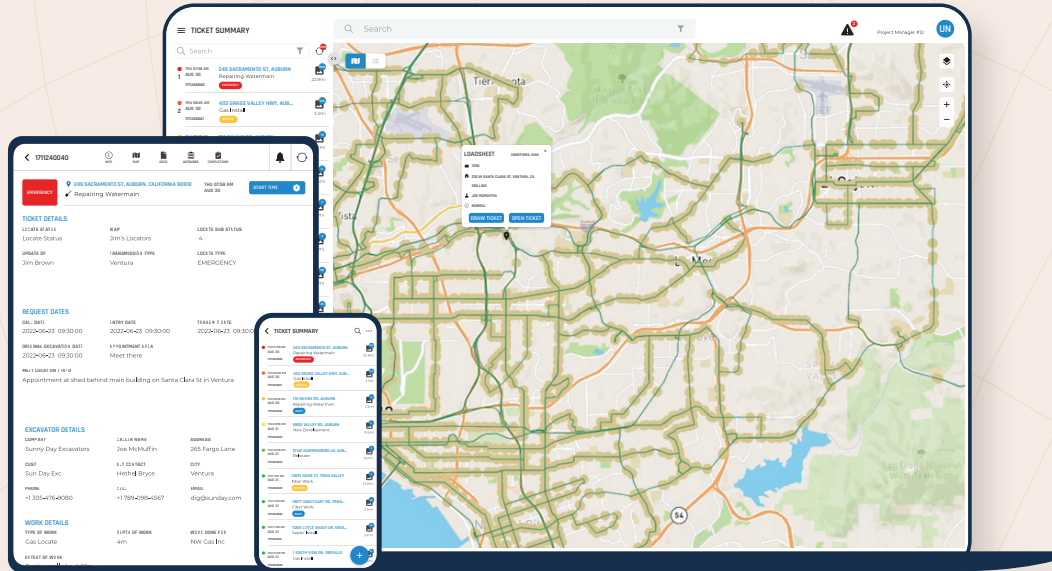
TICKET SUMMARY

Search

Project Manager #12

UN

Search

THU 07:08 AM AUG 30
1
249 SACRAMENTO ST, AUBURN
Repairing Watermain
EMERGENCY
1711240040

THU 08:08 AM AUG 30
2
4033 GRASS VALLEY HWY, AUB...
Gas Install
1711240041

Tierra

LOADSHEET

DRAW TICKET
OPEN TICKET

54

San Diego National Wildlife Refuge

1711240040

START TIME

EMERGENCY

249 SACRAMENTO ST, AUBURN, CALIFORNIA 95818
Repairing Watermain

THU 07:08 AM AUG 30

TICKET DETAILS

LOCATE STATUS
Locate Status

MAP
Jim's Locators

LOCATE SUB STATUS
4

UPDATE OF
Jim Brown

TRANSMISSION TYPE
Ventura

LOCATE TYPE
EMERGENCY

REQUEST DATES

CALL DATE
2022-06-23 09:30:00

ENTRY DATE
2022-06-23 09:30:00

TRANSMIT DATE
2022-06-23 09:30:00

ORIGINAL EXCAVATION DATE
2022-06-23 09:30:00

APPOINTMENT DATE
Meet there

APPOINTMENT INFO
Appointment at shed behind main building on Santa Clara St in Ventura

EXCAVATOR DETAILS

COMPANY
Sunday Day Excavators

CALLER NAME
Joe McMuffin

ADDRESS
265 Fargo Lane

CUST
Sun Day Exc

1ST CONTACT
Hetheal Bryce

CITY
Ventura

PHONE
+1 305-476-8080

CELL
+1 789-098-4567

EMAIL
dig@sunday.com

WORK DETAILS

TYPE OF WORK
Gas Locate

DEPTH OF WORK
4m

WORK DONE FOR
NW Gas Inc

EXTENT OF WORK

TICKET SUMMARY

249 SACRAMENTO ST, AUBURN
Repairing Watermain
EMERGENCY

4033 GRASS VALLEY HWY, AUB...
Gas Install

7978 BAYVIEW RD, AUBURN
Repairing Watermain

BIRDY VALLEY RD, AUBURN
New Development

Fiber Work

Cable Work